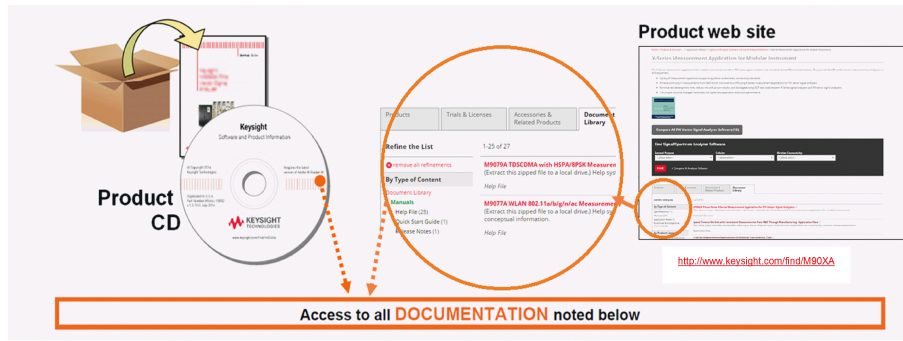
Product web site

Keysight
Software and Product Information

KEYSIGHT TECHNOLOGIES

Product CD

Products | Trials & Licenses | Accessories & Related Products | Document Library

Refine the List
remove all refinements
By Type of Content
Document Library
Manuals
Help File (25)
Quick Start Guide (1)
Release Notes (1)

1-25 of 27

M9079A TDSCDMA with HSPA/8PSK Measurem
(Extract this zipped file to a local drive.) Help sys
Help File

M9077A WLAN 802.11a/b/g/n/ac Measureme
(Extract this zipped file to a local drive.) Help sys
conceptual information.
Help File

X-Series Measurement Application for Modular Instrument

Compare All PXI Vector Signal Analyzer Software/VSA

Find Signal/Spectrum Analyzer Software

http://www.keysight.com/find/M90XA

Access to all DOCUMENTATION noted below